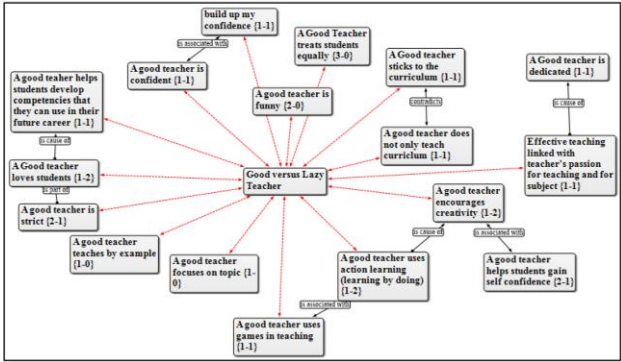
build up my confidence {1-1}

is associated with

A Good Teacher treats students equally {3-0}

A Good teacher sticks to the curriculum {1-1}

A Good teacher is dedicated {1-1}

A good teaher helps students develop competencies that they can use in their future career {1-1}

A Good teacher is confident {1-1}

A good teacher is funny {2-0}

contradicts

is cause of

is cause of

A good teacher does not only teach curriculum {1-1}

Effective teaching linked with teacher's passion for teaching and for subject {1-1}

A Good teacher loves students {1-2}

Good versus Lazy Teacher

is part of

A good teacher is strict {2-1}

A good teacher encourages creativity {1-2}

A good teacher teaches by example {1-0}

is cause of

is associated with

A good teacher focuses on topic {1-0}

A good teacher uses action learning (learning by doing) {1-2}

A good teacher helps students gain self confidence {2-1}

is associated with

A good teacher uses games in teaching {1-1}